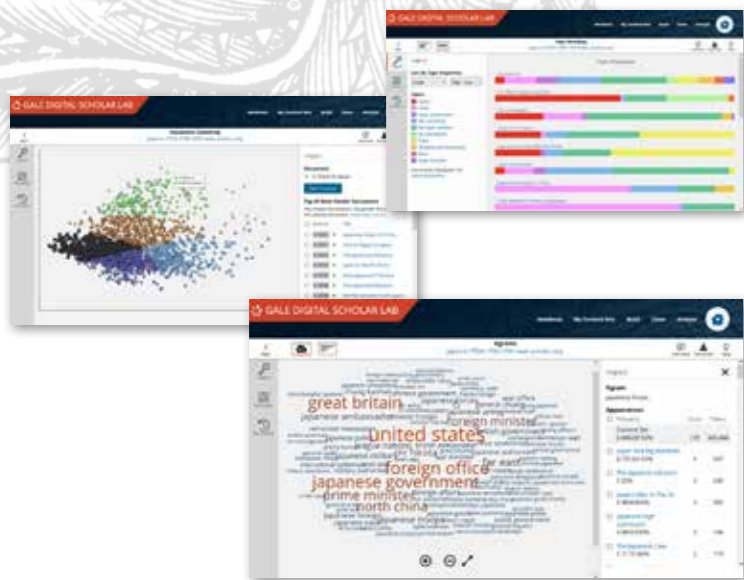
GALE DIGITAL SCHOLAR LAB

Document Clustering

GALE DIGITAL SCHOLAR LAB

Topic Modeling

GALE DIGITAL SCHOLAR LAB

Ngrams

great britain
united states
foreign minister
foreign office
japanese government
prime minister
north china
far east
japanese ambassador

Ngram
Appearances